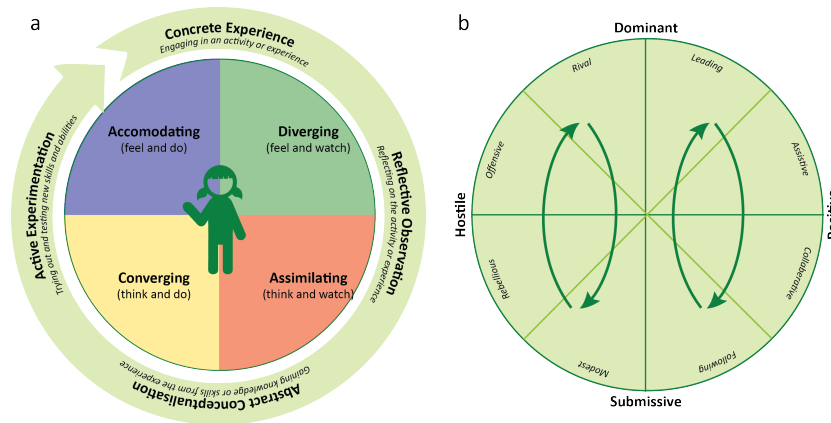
a

Concrete Experience
Engaging in an activity or experience

Reflective Observation
Reflecting on the activity or experience

Abstract Conceptualisation
Gaining knowledge or skills from the experience

Active Experimentation
Trying out and testing new skills and abilities

Accomodating
(feel and do)

Diverging
(feel and watch)

Converging
(think and do)

Assimilating
(think and watch)

b

Dominant

Submissive

Hostile

Positiv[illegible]

Rival

Leading

Assistive

Collaborative

Following

Modest

Rebellious

Offensive